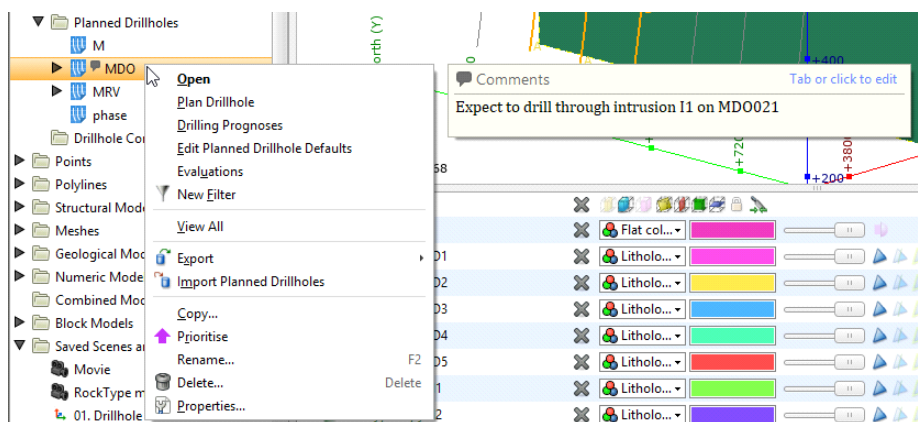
Planned Drillholes
M
MDO
MRV
phase
Drillhole Co
Points
Polylines
Structural Mode
Meshes
Geological Mod
Numeric Mode
Combined Mod
Block Models
Saved Scenes a
Movie
RockType m
01. Drillhole

Open
Plan Drillhole
Drilling Prognoses
Edit Planned Drillhole Defaults
Evaluations
New Filter
View All
Export
Import Planned Drillholes
Copy...
Prioritise
Rename... F2
Delete... Delete
Properties...

orth (Y)
+400
+720
+380
+200
58

Comments
Tab or click to edit
Expect to drill through intrusion I1 on MDO021

Flat col...
D1 Litholo...
D2 Litholo...
D3 Litholo...
D4 Litholo...
D5 Litholo...
1 Litholo...
2 Litholo...